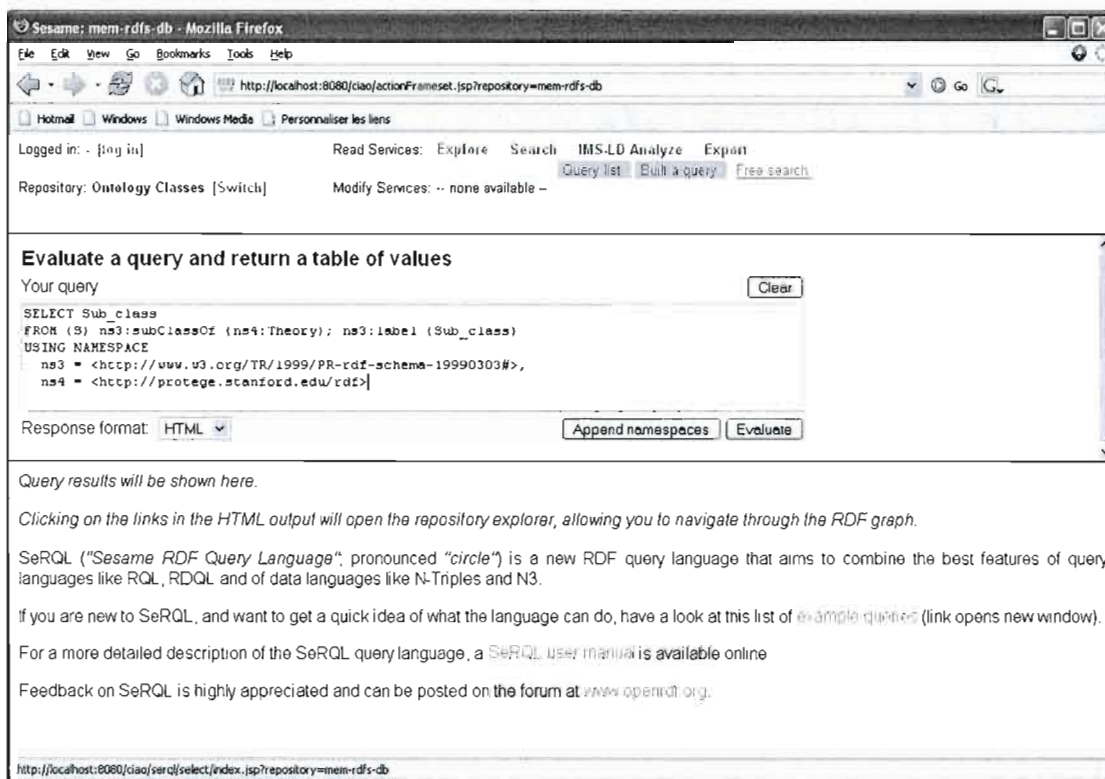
Sesame; mem-rdfs-db - Mozilla Firefox

File Edit View Go Bookmarks Tools Help

http://localhost:8080/ciao/actionFrameset.jsp?repository=mem-rdfs-db

Go

Hotmail Windows Windows Media Personnaliser les liens

Logged in: - [log in]

Read Services: Explore Search IMS-LD Analyze Export

Query list Built a query Free search

Repository: Ontology Classes [Switch]

Modify Services: -- none available --

Evaluate a query and return a table of values

Your query

Clear

SELECT Sub_class
FROM {S} ns3:subClassOf {ns4:Theory}; ns3:label {Sub_class}
USING NAMESPACE
ns3 = <http://www.w3.org/TR/1999/PR-rdf-schema-19990303#>,
ns4 = <http://protege.stanford.edu/rdf>

Response format: HTML

Append namespaces Evaluate

Query results will be shown here.

Clicking on the links in the HTML output will open the repository explorer, allowing you to navigate through the RDF graph.

SeRQL ("Sesame RDF Query Language", pronounced "circle") is a new RDF query language that aims to combine the best features of query languages like RQL, RDQL and of data languages like N-Triples and N3.

If you are new to SeRQL, and want to get a quick idea of what the language can do, have a look at this list of example queries (link opens new window).

For a more detailed description of the SeRQL query language, a SeRQL user manual is available online

Feedback on SeRQL is highly appreciated and can be posted on the forum at www.openrdf.org.

http://localhost:8080/ciao/serql/select/index.jsp?repository=mem-rdfs-db